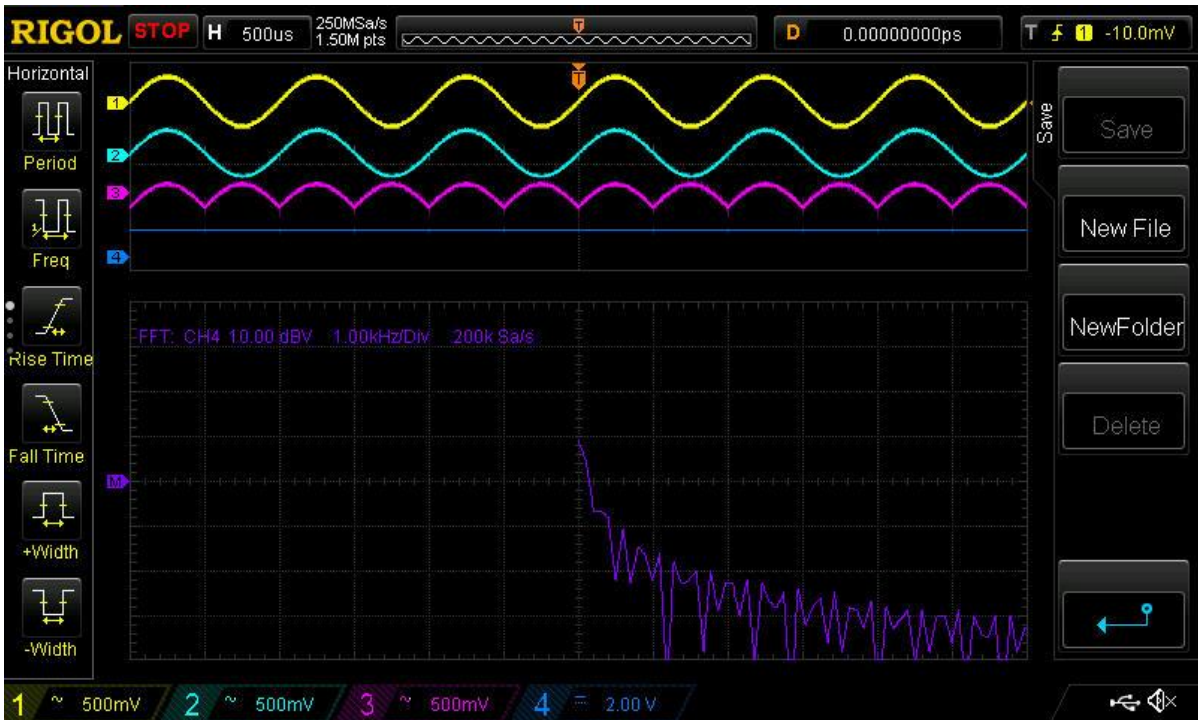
RIGOL STOP H 500us 250MSa/s 1.50M pts T D 0.00000000ps T 1 -10.0mV

Horizontal
Period
Freq
Rise Time
Fall Time
+Width
-Width

1
2
3
4
T

FFT: CH4 10.00 dBV 1.00kHz/Div 200k Sa/s
M

Save
Save
New File
NewFolder
Delete

1 ~ 500mV 2 ~ 500mV 3 ~ 500mV 4 = 2.00 V